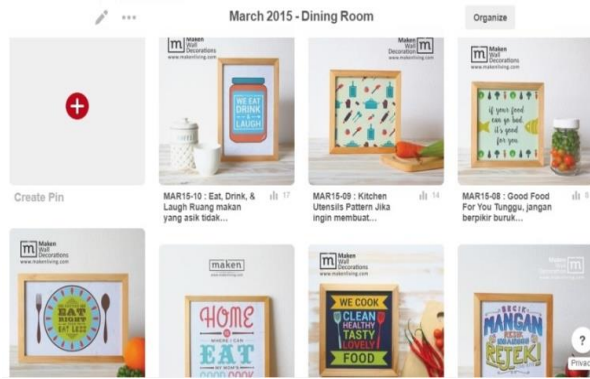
March 2015 - Dining Room

Organize

Create Pin

Maken Wall Decorations
www.makenliving.com

WE EAT DRINK & LAUGH

MAR15-10 : Eat, Drink, & Laugh Ruang makan yang asik tidak...

17

Maken Wall Decorations

MAR15-09 : Kitchen Utensils Pattern Jika ingin membuat...

14

Maken Wall Decorations
www.makenliving.com

if your food can go bad it's good for you

MAR15-08 : Good Food For You Tunggu, jangan berpikir buruk...

Maken Wall Decorations
www.makenliving.com

EAT RIGHT EAT LESS

maken
www.makenliving.com

HOME IS WHERE I CAN EAT

Maken Wall Decorations
www.makenliving.com

WE COOK CLEAN HEALTHY TASTY LOVELY FOOD

Maken

RECIE MANGAN REJEKI

?

Privac